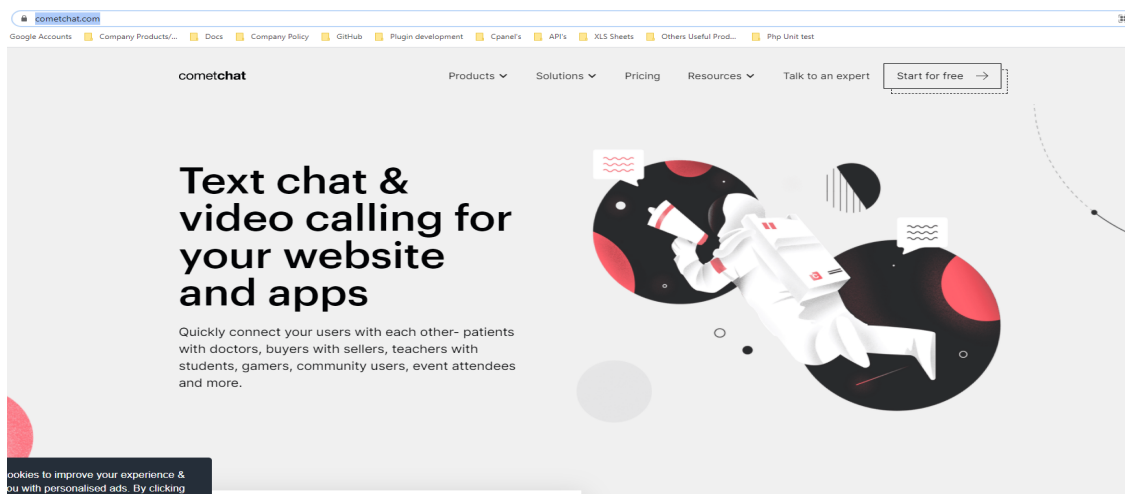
cometchat.com

Google Accounts | Company Products/... | Docs | Company Policy | GitHub | Plugin development | Cpanel's | API's | XLS Sheets | Others Useful Prod... | Php Unit test

cometchat

Products | Solutions | Pricing | Resources | Talk to an expert | Start for free →

Text chat & video calling for your website and apps

Quickly connect your users with each other- patients with doctors, buyers with sellers, teachers with students, gamers, community users, event attendees and more.

ookies to improve your experience & ou with personalised ads. By clicking